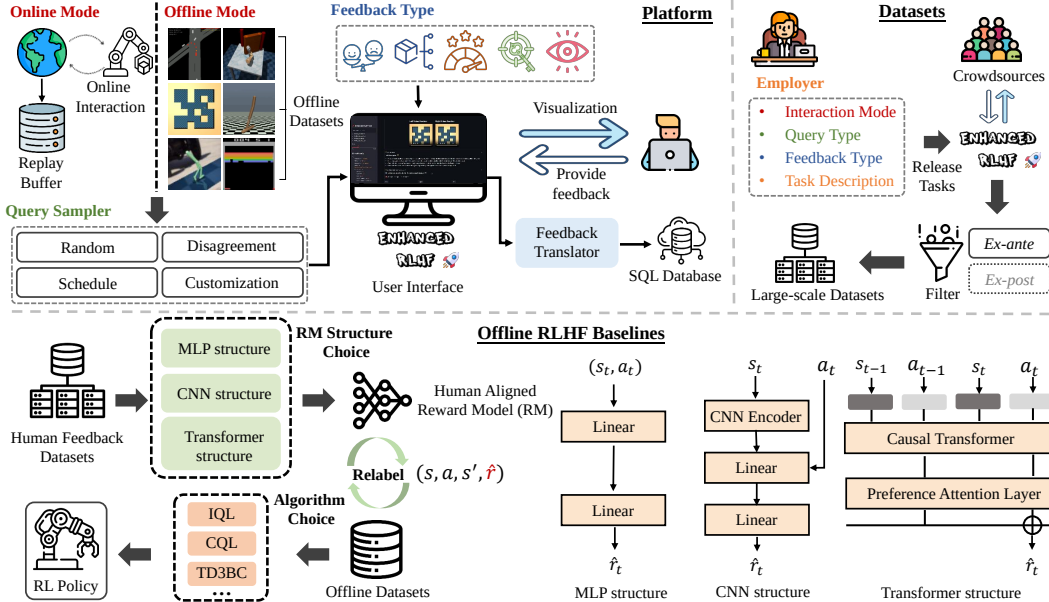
Online Mode

Online Interaction

Replay Buffer

Offline Mode

Offline Datasets

Feedback Type

Platform

Visualization

Provide feedback

ENHANCED RLHF

User Interface

Feedback Translator

SQL Database

Query Sampler

Random

Disagreement

Schedule

Customization

Datasets

Employer

Crowdsources

• Interaction Mode
• Query Type
• Feedback Type
• Task Description

Release Tasks

ENHANCED RLHF

Ex-ante

Ex-post

Filter

Large-scale Datasets

Human Feedback Datasets

MLP structure

CNN structure

Transformer structure

RM Structure Choice

Human Aligned Reward Model (RM)

Relabel

$(s, a, s', \hat{r})$

Algorithm Choice

IQL

CQL

TD3BC

...

Offline Datasets

RL Policy

Offline RLHF Baselines

$(s_t, a_t)$

Linear

Linear

$\hat{r}_t$

MLP structure

$s_t$

$a_t$

CNN Encoder

Linear

Linear

$\hat{r}_t$

CNN structure

$s_{t-1}$

$a_{t-1}$

$s_t$

$a_t$

Causal Transformer

Preference Attention Layer

$\hat{r}_t$

Transformer structure